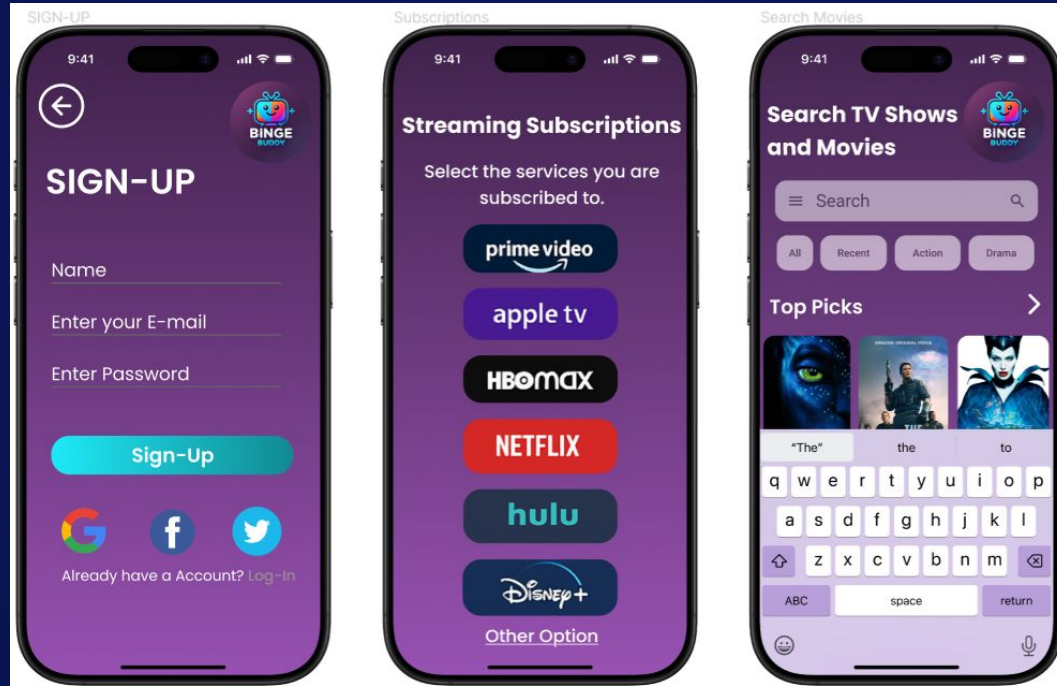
SIGN-UP

9:41

BINGE BUDDY

SIGN-UP

Name

Enter your E-mail

Enter Password

Sign-Up

Already have a Account? Log-In

Subscriptions

9:41

Streaming Subscriptions

Select the services you are subscribed to.

prime video

apple tv

HBOmax

NETFLIX

hulu

Disney+

Other Option

Search Movies

9:41

Search TV Shows and Movies

BINGE BUDDY

Search

All Recent Action Drama

Top Picks

AMAZON ORIGINAL MOVIE

"The" the to

q w e r t y u i o p

a s d f g h j k l

z x c v b n m

ABC space return